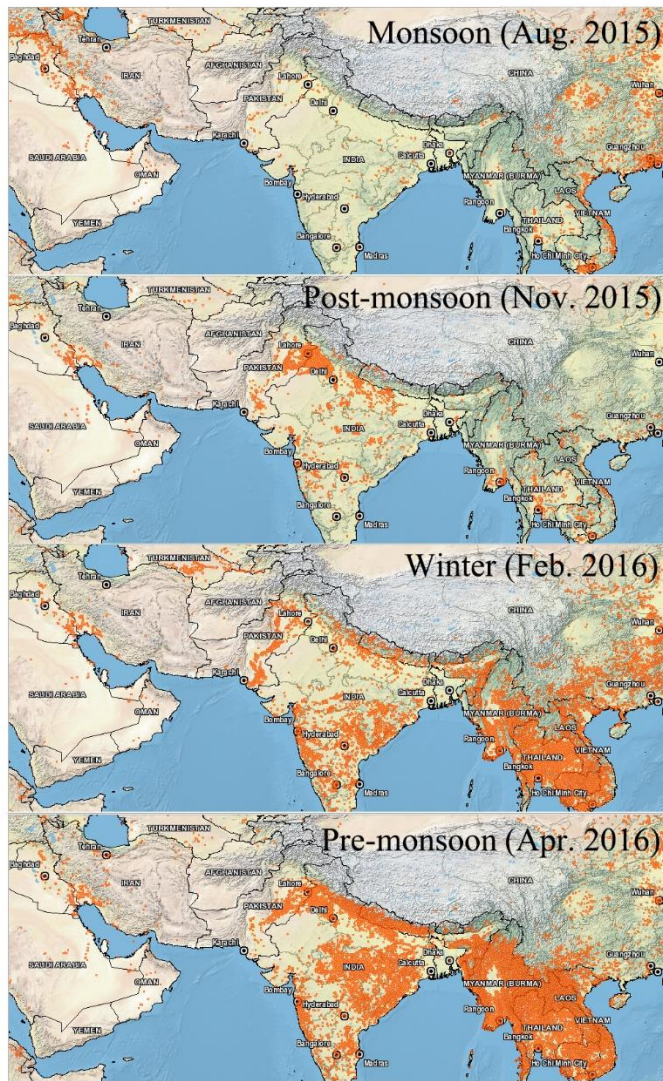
Monsoon (Aug. 2015)

TURKMENISTAN
Tehran
Baghdad
IRAN
AFGHANISTAN
Lahore
PAKISTAN
Delhi
CHINA
Wuhan
Karachi
SAUDI ARABIA
OMAN
INDIA
Dhaka
Calcutta
Guangzhou
MYANMAR (BURMA)
LAOS
Rangoon
Bombay
Hyderabad
YEMEN
THAILAND
VIETNAM
Bangkok
Bangalore
Madras
Ho Chi Minh City

Post-monsoon (Nov. 2015)

TURKMENISTAN
Tehran
Baghdad
IRAN
AFGHANISTAN
Lahore
PAKISTAN
Delhi
CHINA
Wuhan
Karachi
SAUDI ARABIA
OMAN
INDIA
Dhaka
Calcutta
Guangzhou
MYANMAR (BURMA)
LAOS
Rangoon
Bombay
Hyderabad
YEMEN
THAILAND
VIETNAM
Bangkok
Bangalore
Madras
Ho Chi Minh City

Winter (Feb. 2016)

TURKMENISTAN
Tehran
Baghdad
IRAN
AFGHANISTAN
Lahore
PAKISTAN
Delhi
CHINA
Wuhan
Karachi
SAUDI ARABIA
OMAN
INDIA
Dhaka
Calcutta
Guangzhou
MYANMAR (BURMA)
LAOS
Rangoon
Bombay
Hyderabad
YEMEN
THAILAND
VIETNAM
Bangkok
Bangalore
Madras
Ho Chi Minh City

Pre-monsoon (Apr. 2016)

TURKMENISTAN
Tehran
Baghdad
IRAN
AFGHANISTAN
Lahore
PAKISTAN
Delhi
CHINA
Wuhan
Karachi
SAUDI ARABIA
OMAN
INDIA
Dhaka
Calcutta
Guangzhou
MYANMAR (BURMA)
LAOS
Rangoon
Bombay
Hyderabad
YEMEN
THAILAND
VIETNAM
Bangkok
Bangalore
Madras
Ho Chi Minh City